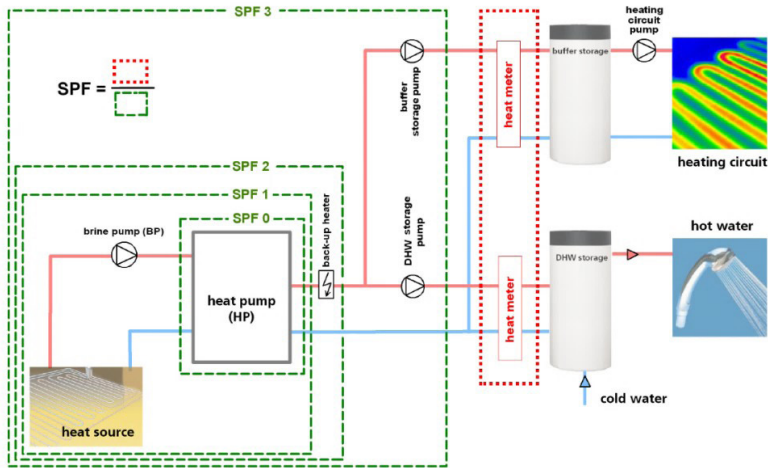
SPF 3

SPF =

SPF 2

SPF 1

SPF 0

brine pump (BP)

heat pump (HP)

back-up heater

buffer storage pump

DHW storage pump

heat meter

heat meter

buffer storage

heating circuit pump

heating circuit

DHW storage

hot water

cold water

heat source